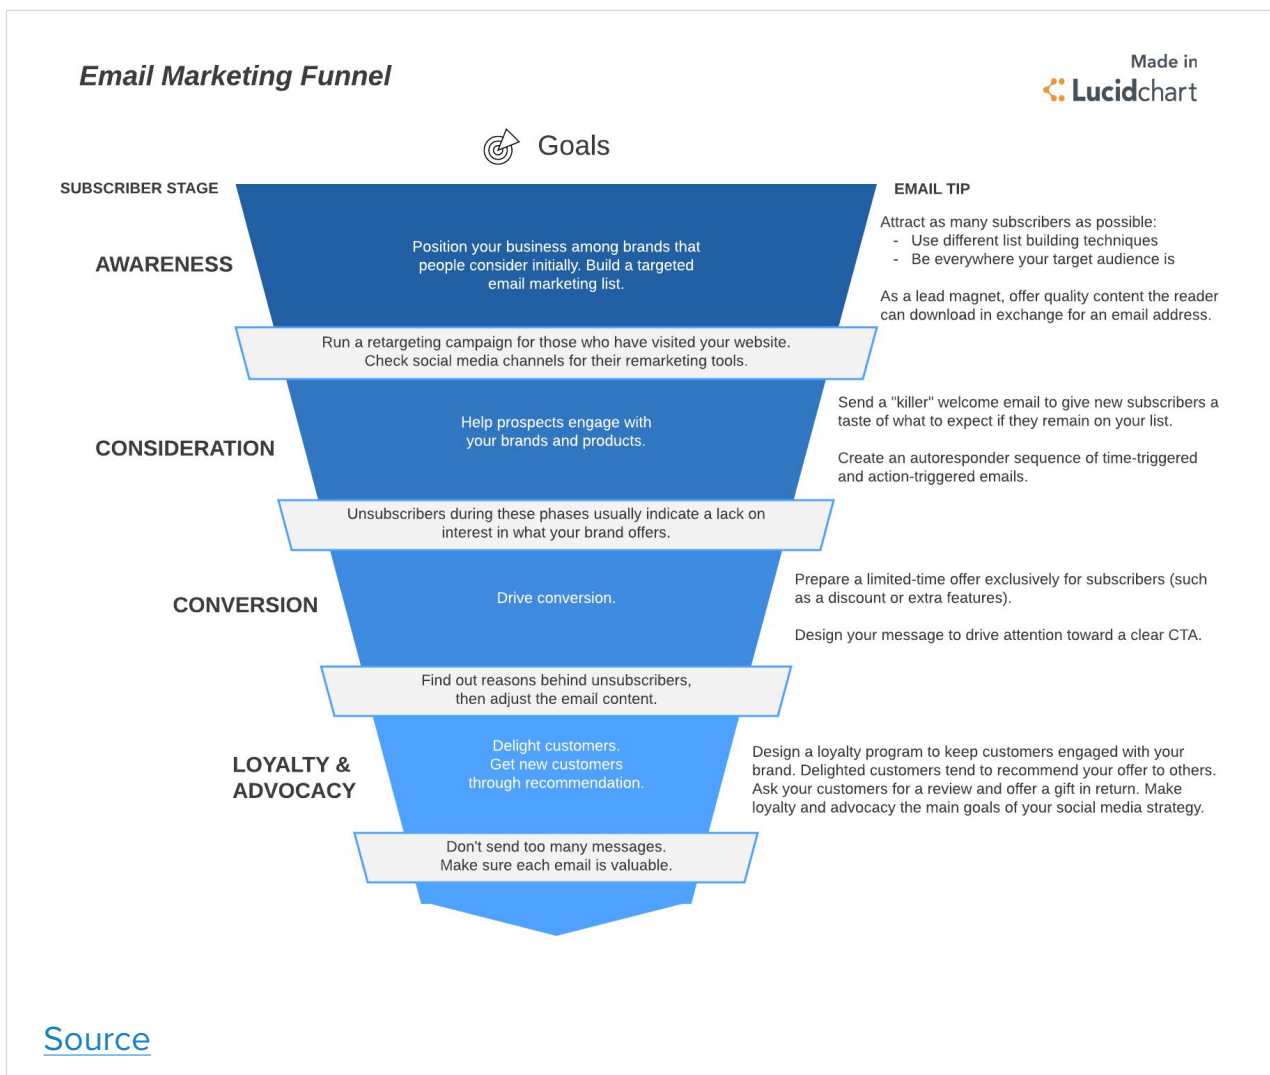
Email Marketing Funnel

Made in Lucidchart

Goals

SUBSCRIBER STAGE

EMAIL TIP

AWARENESS

Position your business among brands that people consider initially. Build a targeted email marketing list.

Attract as many subscribers as possible:
- Use different list building techniques
- Be everywhere your target audience is

As a lead magnet, offer quality content the reader can download in exchange for an email address.

Run a retargeting campaign for those who have visited your website. Check social media channels for their remarketing tools.

CONSIDERATION

Help prospects engage with your brands and products.

Send a "killer" welcome email to give new subscribers a taste of what to expect if they remain on your list.

Create an autoresponder sequence of time-triggered and action-triggered emails.

Unsubscribers during these phases usually indicate a lack on interest in what your brand offers.

CONVERSION

Drive conversion.

Prepare a limited-time offer exclusively for subscribers (such as a discount or extra features).

Design your message to drive attention toward a clear CTA.

Find out reasons behind unsubscribers, then adjust the email content.

LOYALTY & ADVOCACY

Delight customers. Get new customers through recommendation.

Design a loyalty program to keep customers engaged with your brand. Delighted customers tend to recommend your offer to others. Ask your customers for a review and offer a gift in return. Make loyalty and advocacy the main goals of your social media strategy.

Don't send too many messages. Make sure each email is valuable.

Source